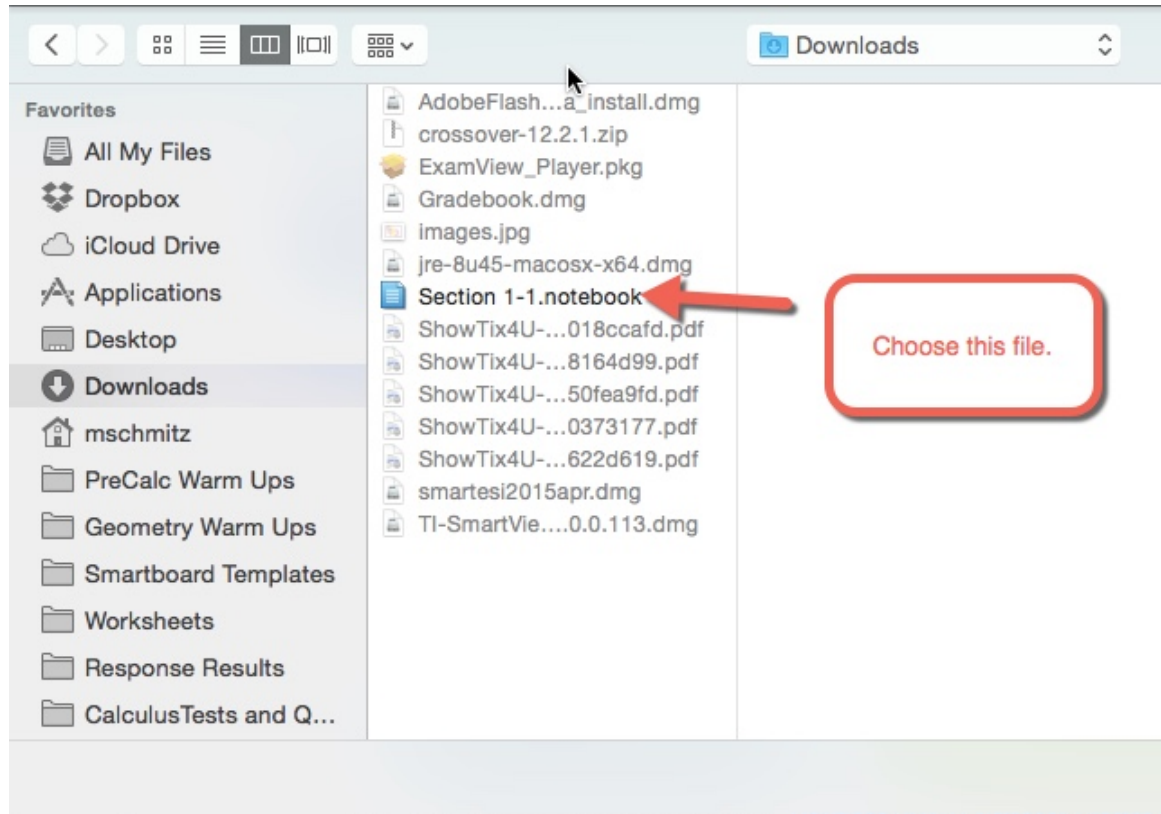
Downloads

Favorites
All My Files
Dropbox
iCloud Drive
Applications
Desktop
Downloads
mschmitz
PreCalc Warm Ups
Geometry Warm Ups
Smartboard Templates
Worksheets
Response Results
CalculusTests and Q...

AdobeFlash...a_install.dmg
crossover-12.2.1.zip
ExamView_Player.pkg
Gradebook.dmg
images.jpg
jre-8u45-macosx-x64.dmg
Section 1-1.notebook
ShowTix4U-...018ccafd.pdf
ShowTix4U-...8164d99.pdf
ShowTix4U-...50fea9fd.pdf
ShowTix4U-...0373177.pdf
ShowTix4U-...622d619.pdf
smartesi2015apr.dmg
TI-SmartVie....0.0.113.dmg

Choose this file.